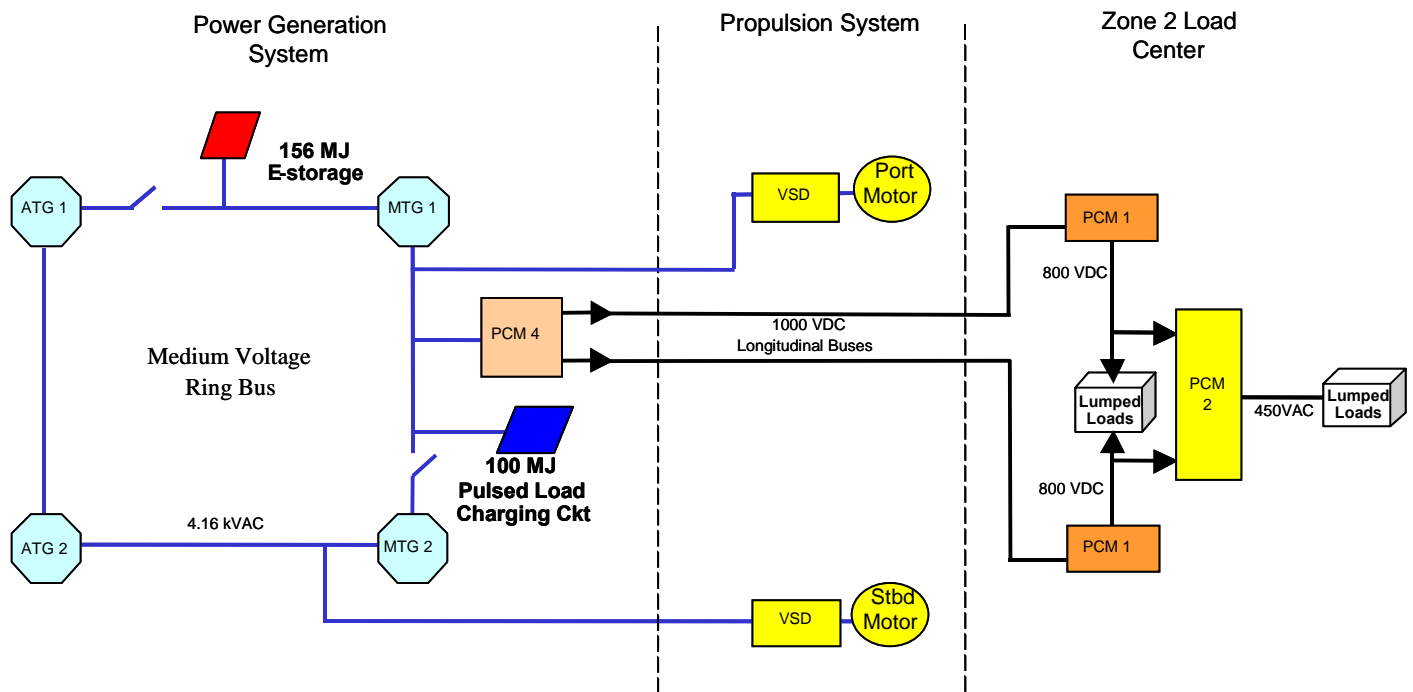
Power Generation System

Propulsion System

Zone 2 Load Center

156 MJ E-storage

ATG 1

MTG 1

VSD

Port Motor

PCM 1

800 VDC

PCM 4

1000 VDC Longitudinal Buses

Medium Voltage Ring Bus

PCM 2

Lumped Loads

450VAC

Lumped Loads

100 MJ Pulsed Load Charging Ckt

800 VDC

ATG 2

4.16 kVAC

MTG 2

PCM 1

VSD

Stbd Motor